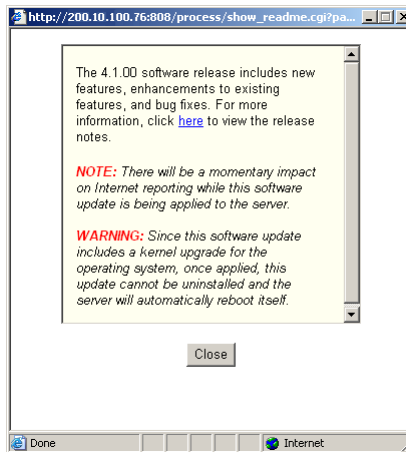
http://200.10.100.76:808/process/show_readme.cgi?pa...

The 4.1.00 software release includes new features, enhancements to existing features, and bug fixes. For more information, click here to view the release notes.

NOTE: There will be a momentary impact on Internet reporting while this software update is being applied to the server.

WARNING: Since this software update includes a kernel upgrade for the operating system, once applied, this update cannot be uninstalled and the server will automatically reboot itself.

Close

Done

Internet